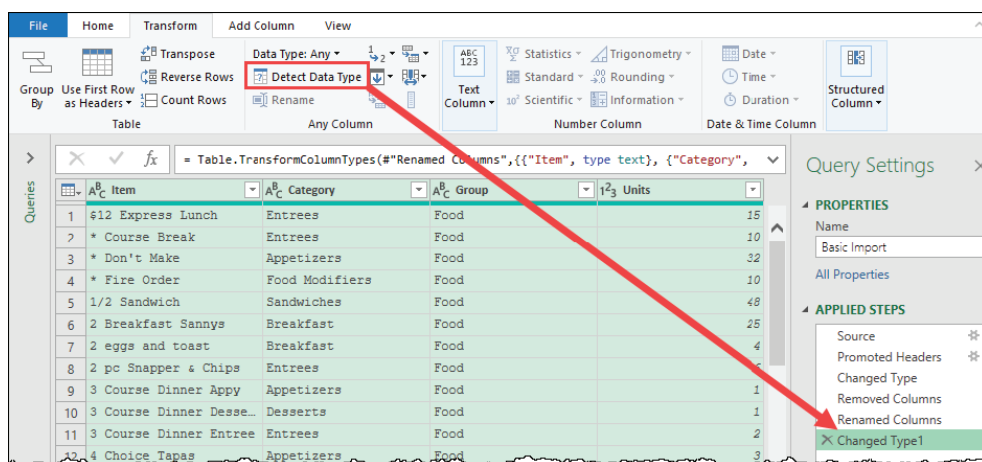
File Home Transform Add Column View

Group By
Use First Row as Headers
Transpose
Reverse Rows
Count Rows
Table

Data Type: Any
Detect Data Type
Rename
Any Column

ABC 123
Text Column

Statistics
Standard
$10^2$ Scientific
Trigonometry
Rounding
Information
Number Column

Date
Time
Duration
Date & Time Column

Structured Column

Queries

= Table.TransformColumnTypes(#"Renamed Columns",{{"Item", type text}, {"Category",

| | Item | Category | Group | Units |
|---|---|---|---|---|
| 1 | $12 Express Lunch | Entrees | Food | 15 |
| 2 | * Course Break | Entrees | Food | 10 |
| 3 | * Don't Make | Appetizers | Food | 32 |
| 4 | * Fire Order | Food Modifiers | Food | 10 |
| 5 | 1/2 Sandwich | Sandwiches | Food | 48 |
| 6 | 2 Breakfast Sannys | Breakfast | Food | 25 |
| 7 | 2 eggs and toast | Breakfast | Food | 4 |
| 8 | 2 pc Snapper & Chips | Entrees | Food | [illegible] |
| 9 | 3 Course Dinner Appy | Appetizers | Food | 1 |
| 10 | 3 Course Dinner Desse... | Desserts | Food | 1 |
| 11 | 3 Course Dinner Entree | Entrees | Food | 2 |
| 12 | 4 Choice Tapas | Appetizers | Food | 3 |

Query Settings
PROPERTIES
Name
Basic Import
All Properties
APPLIED STEPS
Source
Promoted Headers
Changed Type
Removed Columns
Renamed Columns
Changed Type1